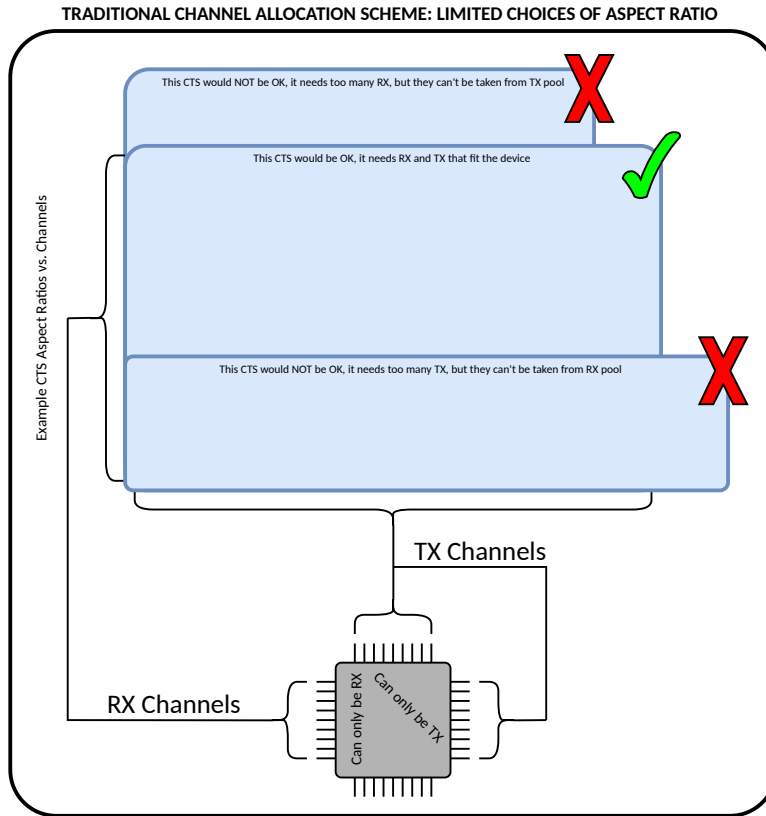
TRADITIONAL CHANNEL ALLOCATION SCHEME: LIMITED CHOICES OF ASPECT RATIO

This CTS would NOT be OK, it needs too many RX, but they can't be taken from TX pool

This CTS would be OK, it needs RX and TX that fit the device

This CTS would NOT be OK, it needs too many TX, but they can't be taken from RX pool

Example CTS Aspect Ratios vs. Channels

TX Channels

RX Channels

Can only be RX

Can only be TX